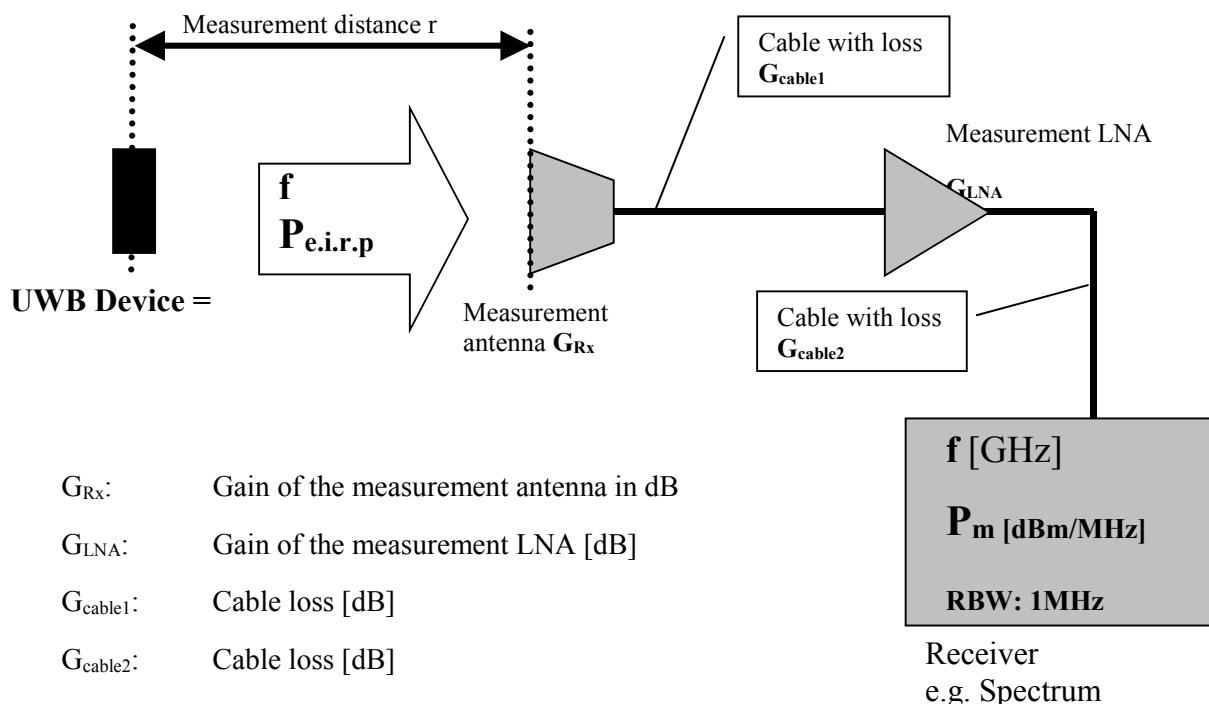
Measurement distance r

Cable with loss $G_{cable1}$

Measurement LNA

$G_{LNA}$

f

$P_{e.i.r.p}$

UWB Device =

Measurement antenna $G_{Rx}$

Cable with loss $G_{cable2}$

f [GHz]

$P_{m\ [dBm/MHz]}$

RBW: 1MHz

Receiver e.g. Spectrum

$G_{Rx}$: Gain of the measurement antenna in dB

$G_{LNA}$: Gain of the measurement LNA [dB]

$G_{cable1}$: Cable loss [dB]

$G_{cable2}$: Cable loss [dB]